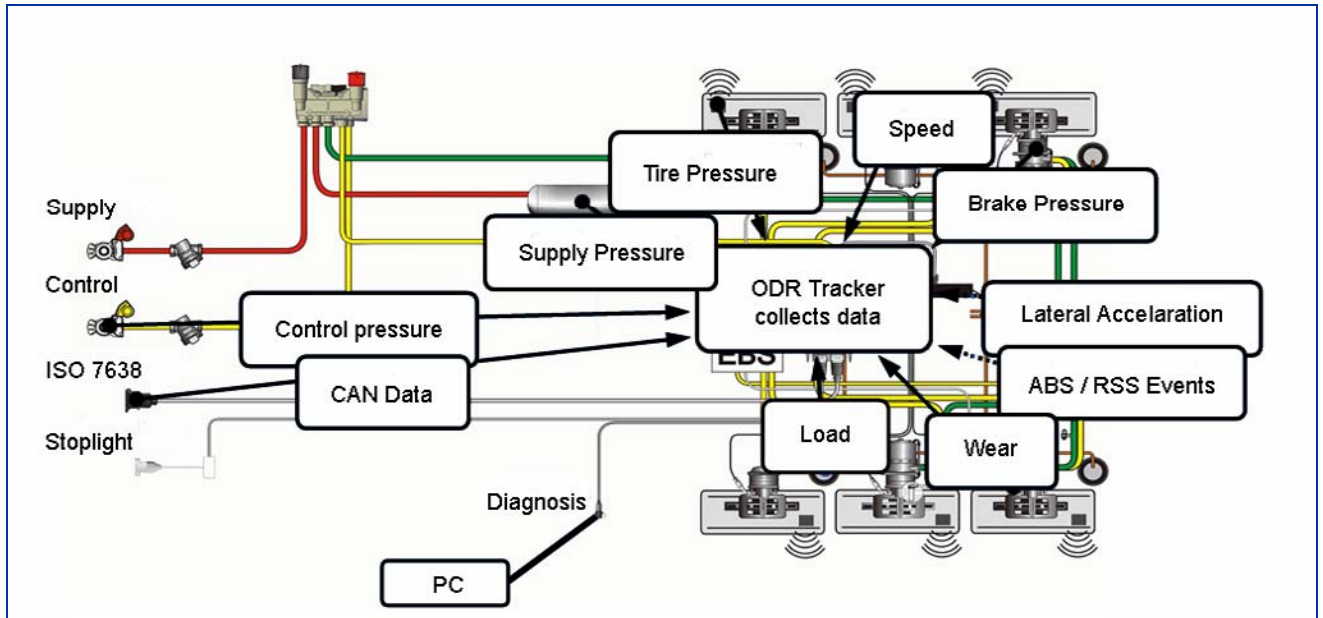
Supply
Control
ISO 7638
Stoplight
Diagnosis
PC
Tire Pressure
Speed
Brake Pressure
Supply Pressure
ODR Tracker collects data
Control pressure
Lateral Accelaration
CAN Data
EBS
ABS / RSS Events
Load
Wear